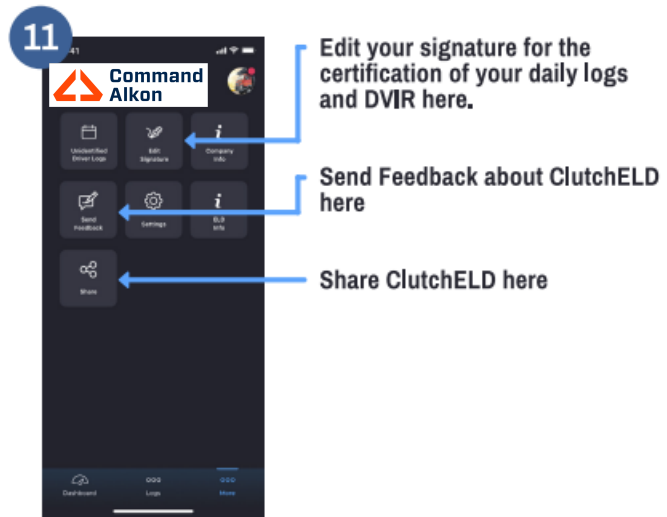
11

41

Command Alkon

Unidentified Driver Logs

Edit Signature

Company Info

Send Feedback

Settings

ELD Info

Share

Dashboard

Logs

More

Edit your signature for the certification of your daily logs and DVIR here.

Send Feedback about ClutchELD here

Share ClutchELD here